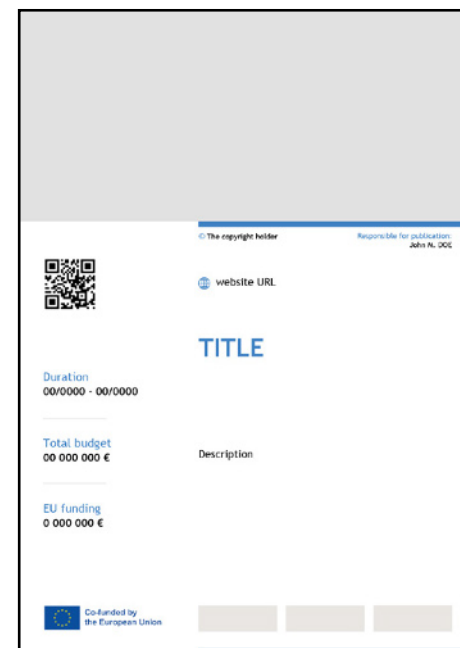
© The copyright holder

Responsible for publication: John N. DOE

website URL

TITLE

Duration
00/0000 - 00/0000

Total budget
00 000 000 €

Description

EU funding
0 000 000 €

Co-funded by the European Union